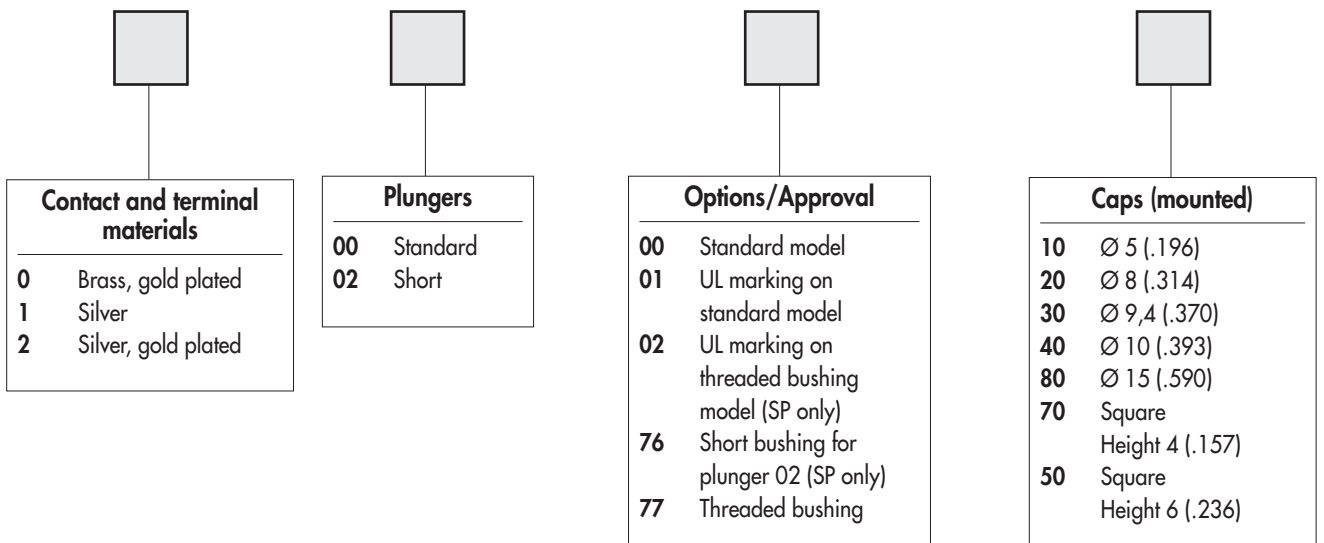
**Contact and terminal materials**

**0** Brass, gold plated
**1** Silver
**2** Silver, gold plated

**Plungers**

**00** Standard
**02** Short

**Options/Approval**

**00** Standard model
**01** UL marking on standard model
**02** UL marking on threaded bushing model (SP only)
**76** Short bushing for plunger 02 (SP only)
**77** Threaded bushing

**Caps (mounted)**

**10** Ø 5 (.196)
**20** Ø 8 (.314)
**30** Ø 9,4 (.370)
**40** Ø 10 (.393)
**80** Ø 15 (.590)
**70** Square Height 4 (.157)
**50** Square Height 6 (.236)